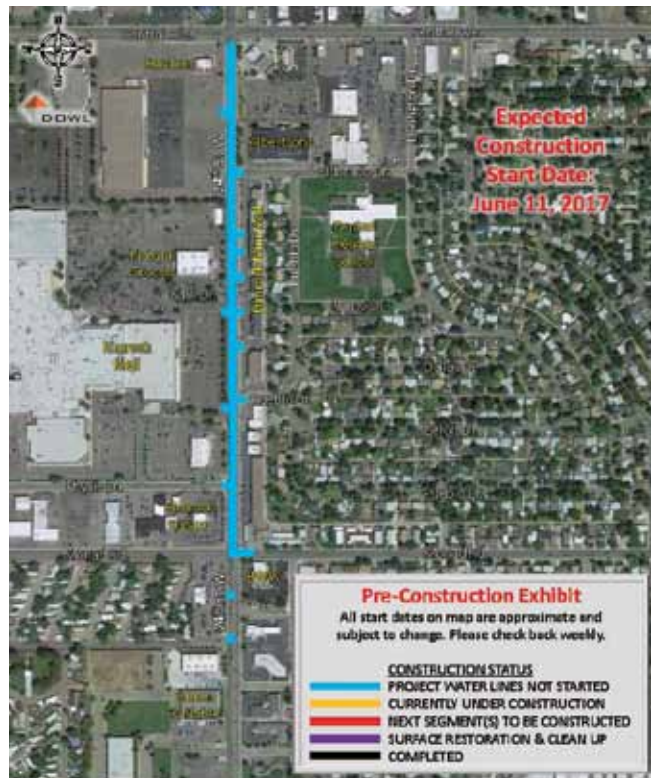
DOWL

Expected Construction Start Date: June 11, 2017

Pre-Construction Exhibit
All start dates on map are approximate and subject to change. Please check back weekly.

CONSTRUCTION STATUS
PROJECT WATER LINES NOT STARTED
CURRENTLY UNDER CONSTRUCTION
NEXT SEGMENT(S) TO BE CONSTRUCTED
SURFACE RESTORATION & CLEAN UP
COMPLETED